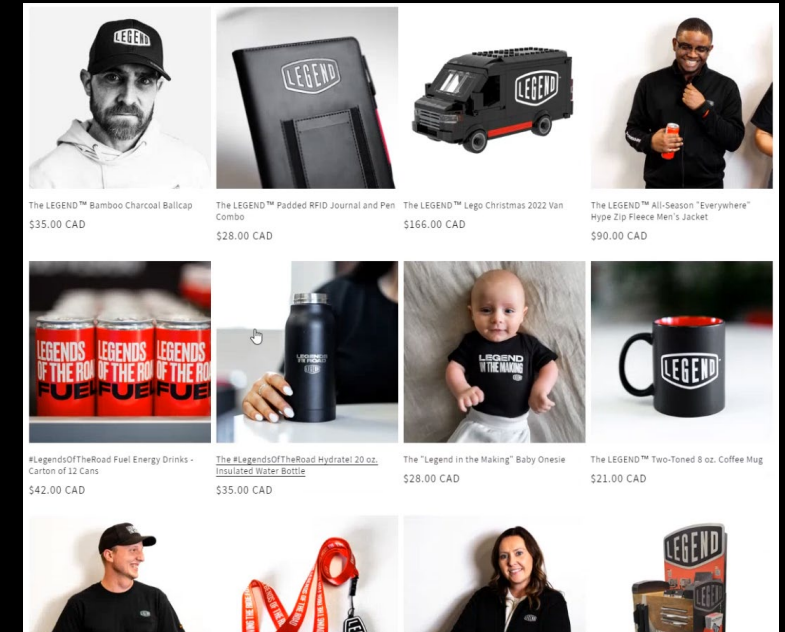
LEGEND

The LEGEND™ Bamboo Charcoal Ballcap
$35.00 CAD

LEGEND

The LEGEND™ Padded RFID Journal and Pen Combo
$28.00 CAD

LEGEND

The LEGEND™ Lego Christmas 2022 Van
$166.00 CAD

The LEGEND™ All-Season "Everywhere" Hype Zip Fleece Men's Jacket
$90.00 CAD

LEGENDS OF THE ROAD FUEL

#LegendsOfTheRoad Fuel Energy Drinks - Carton of 12 Cans
$42.00 CAD

LEGENDS OF THE ROAD

The #LegendsOfTheRoad Hydrate! 20 oz. Insulated Water Bottle
$35.00 CAD

LEGEND IN THE MAKING

The "Legend in the Making" Baby Onesie
$28.00 CAD

LEGEND

The LEGEND™ Two-Toned 8 oz. Coffee Mug
$21.00 CAD

LEGEND